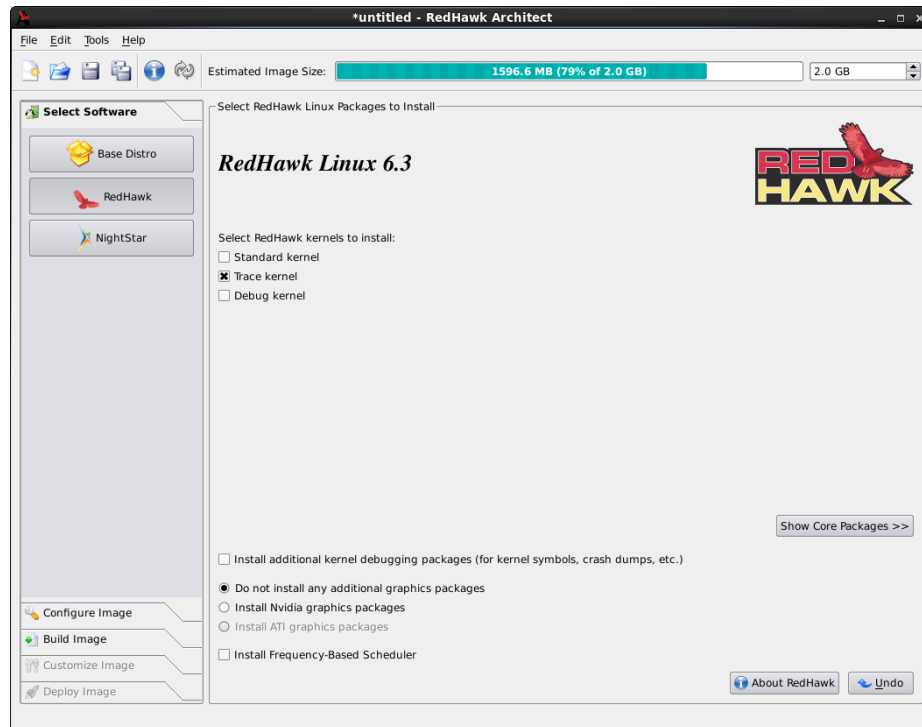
*untitled - RedHawk Architect

File Edit Tools Help

Estimated Image Size: 1596.6 MB (79% of 2.0 GB) 2.0 GB

Select Software

Base Distro

RedHawk

NightStar

Configure Image

Build Image

Customize Image

Deploy Image

Select RedHawk Linux Packages to Install

RedHawk Linux 6.3

RED HAWK

Select RedHawk kernels to install:

Standard kernel

Trace kernel

Debug kernel

Show Core Packages >>

Install additional kernel debugging packages (for kernel symbols, crash dumps, etc.)

Do not install any additional graphics packages

Install Nvidia graphics packages

Install ATI graphics packages

Install Frequency-Based Scheduler

About RedHawk

Undo